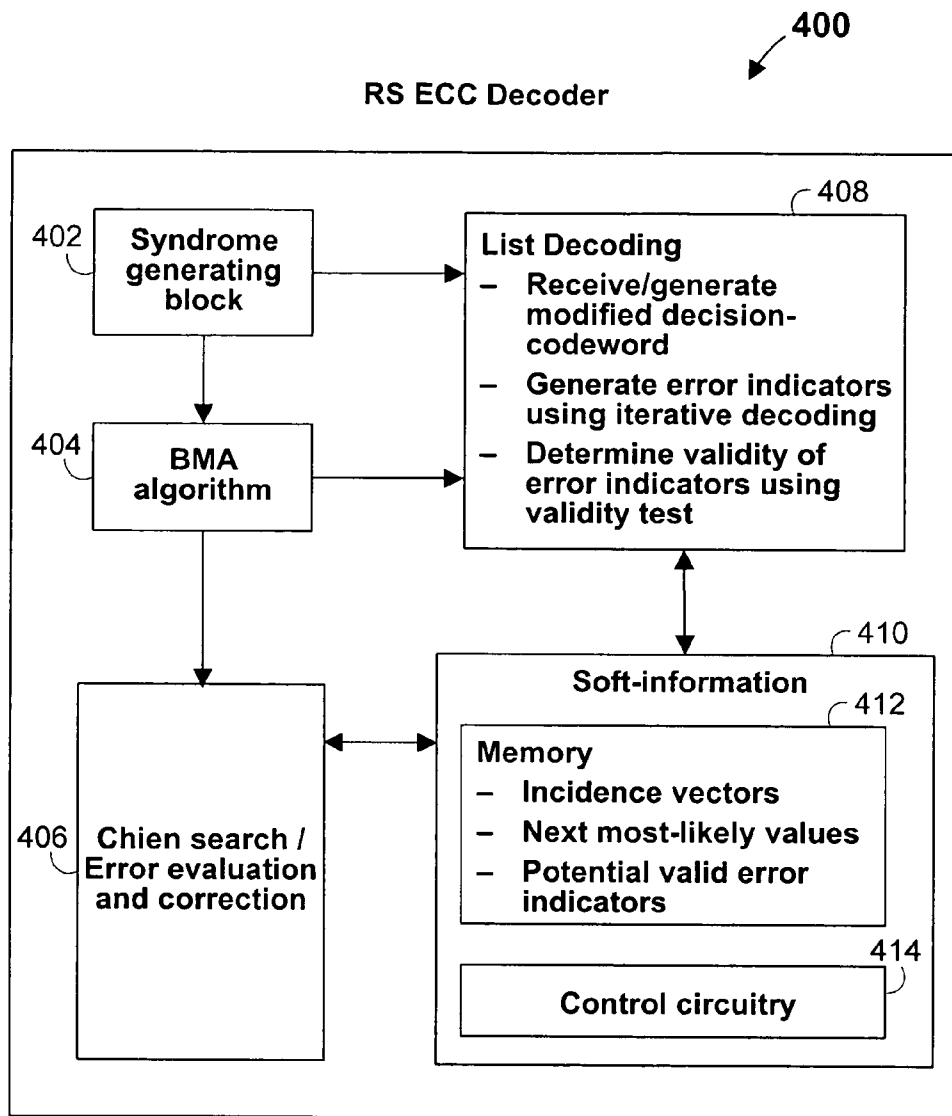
400

RS ECC Decoder

402

Syndrome generating block

408

List Decoding
– Receive/generate modified decision-codeword
– Generate error indicators using iterative decoding
– Determine validity of error indicators using validity test

404

BMA algorithm

410

Soft-information

412

Memory
– Incidence vectors
– Next most-likely values
– Potential valid error indicators

406

Chien search / Error evaluation and correction

414

Control circuitry